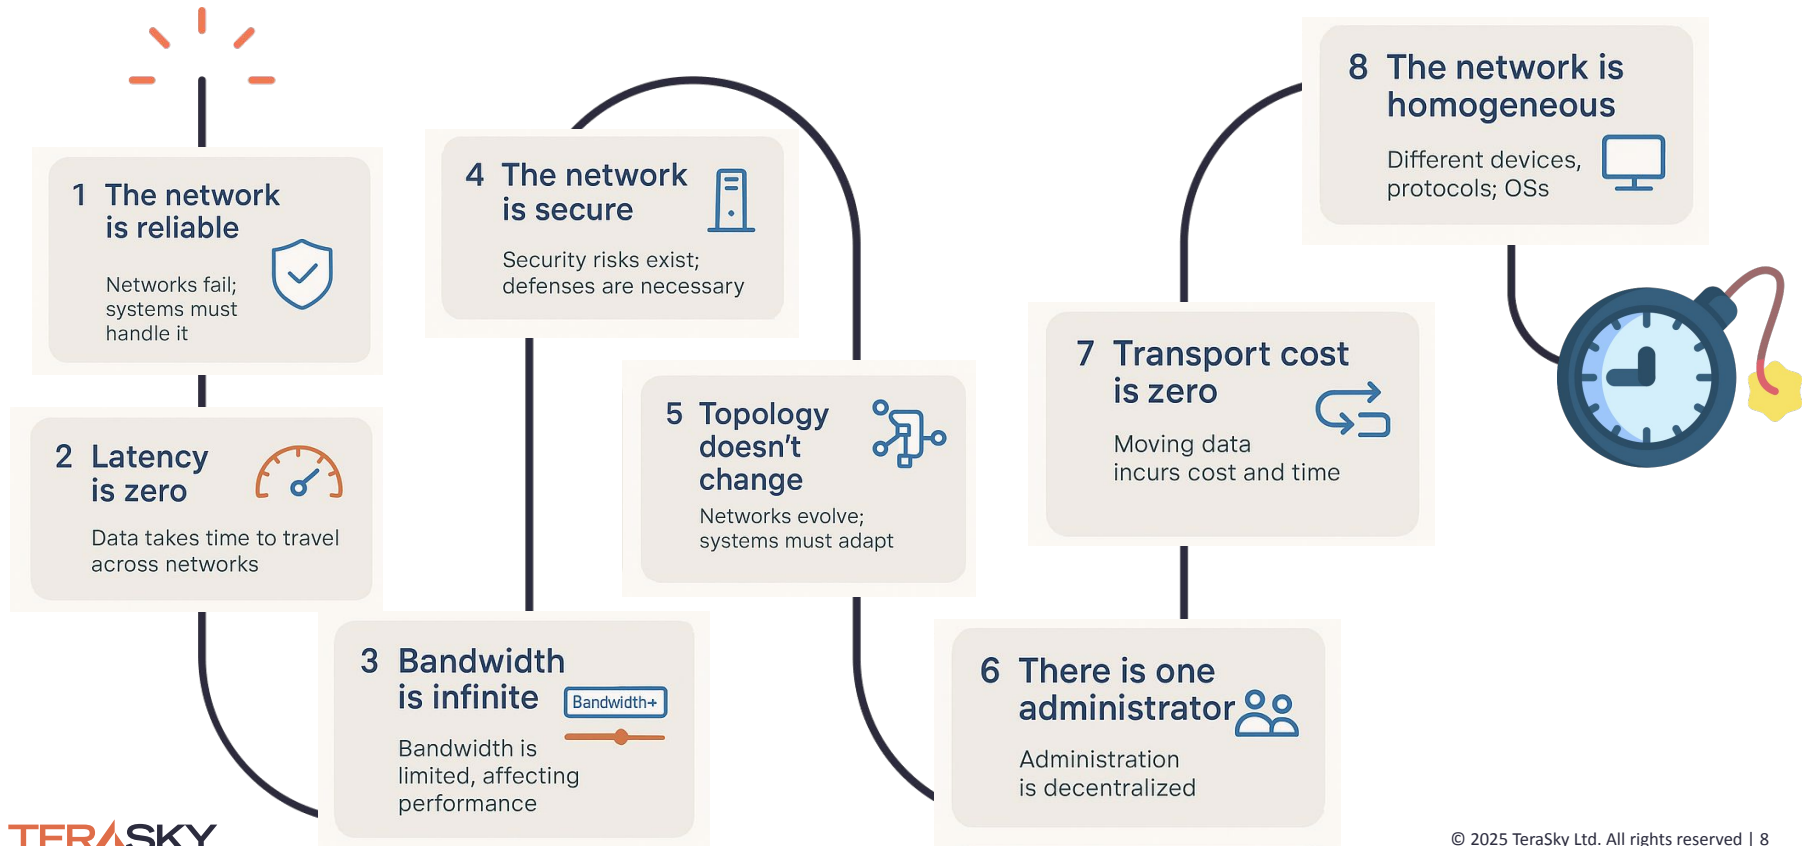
1 The network is reliable

Networks fail; systems must handle it

2 Latency is zero

Data takes time to travel across networks

3 Bandwidth is infinite

Bandwidth+

Bandwidth is limited, affecting performance

4 The network is secure

Security risks exist; defenses are necessary

5 Topology doesn't change

Networks evolve; systems must adapt

6 There is one administrator

Administration is decentralized

7 Transport cost is zero

Moving data incurs cost and time

8 The network is homogeneous

Different devices, protocols; OSs

TERASKY

© 2025 TeraSky Ltd. All rights reserved | 8